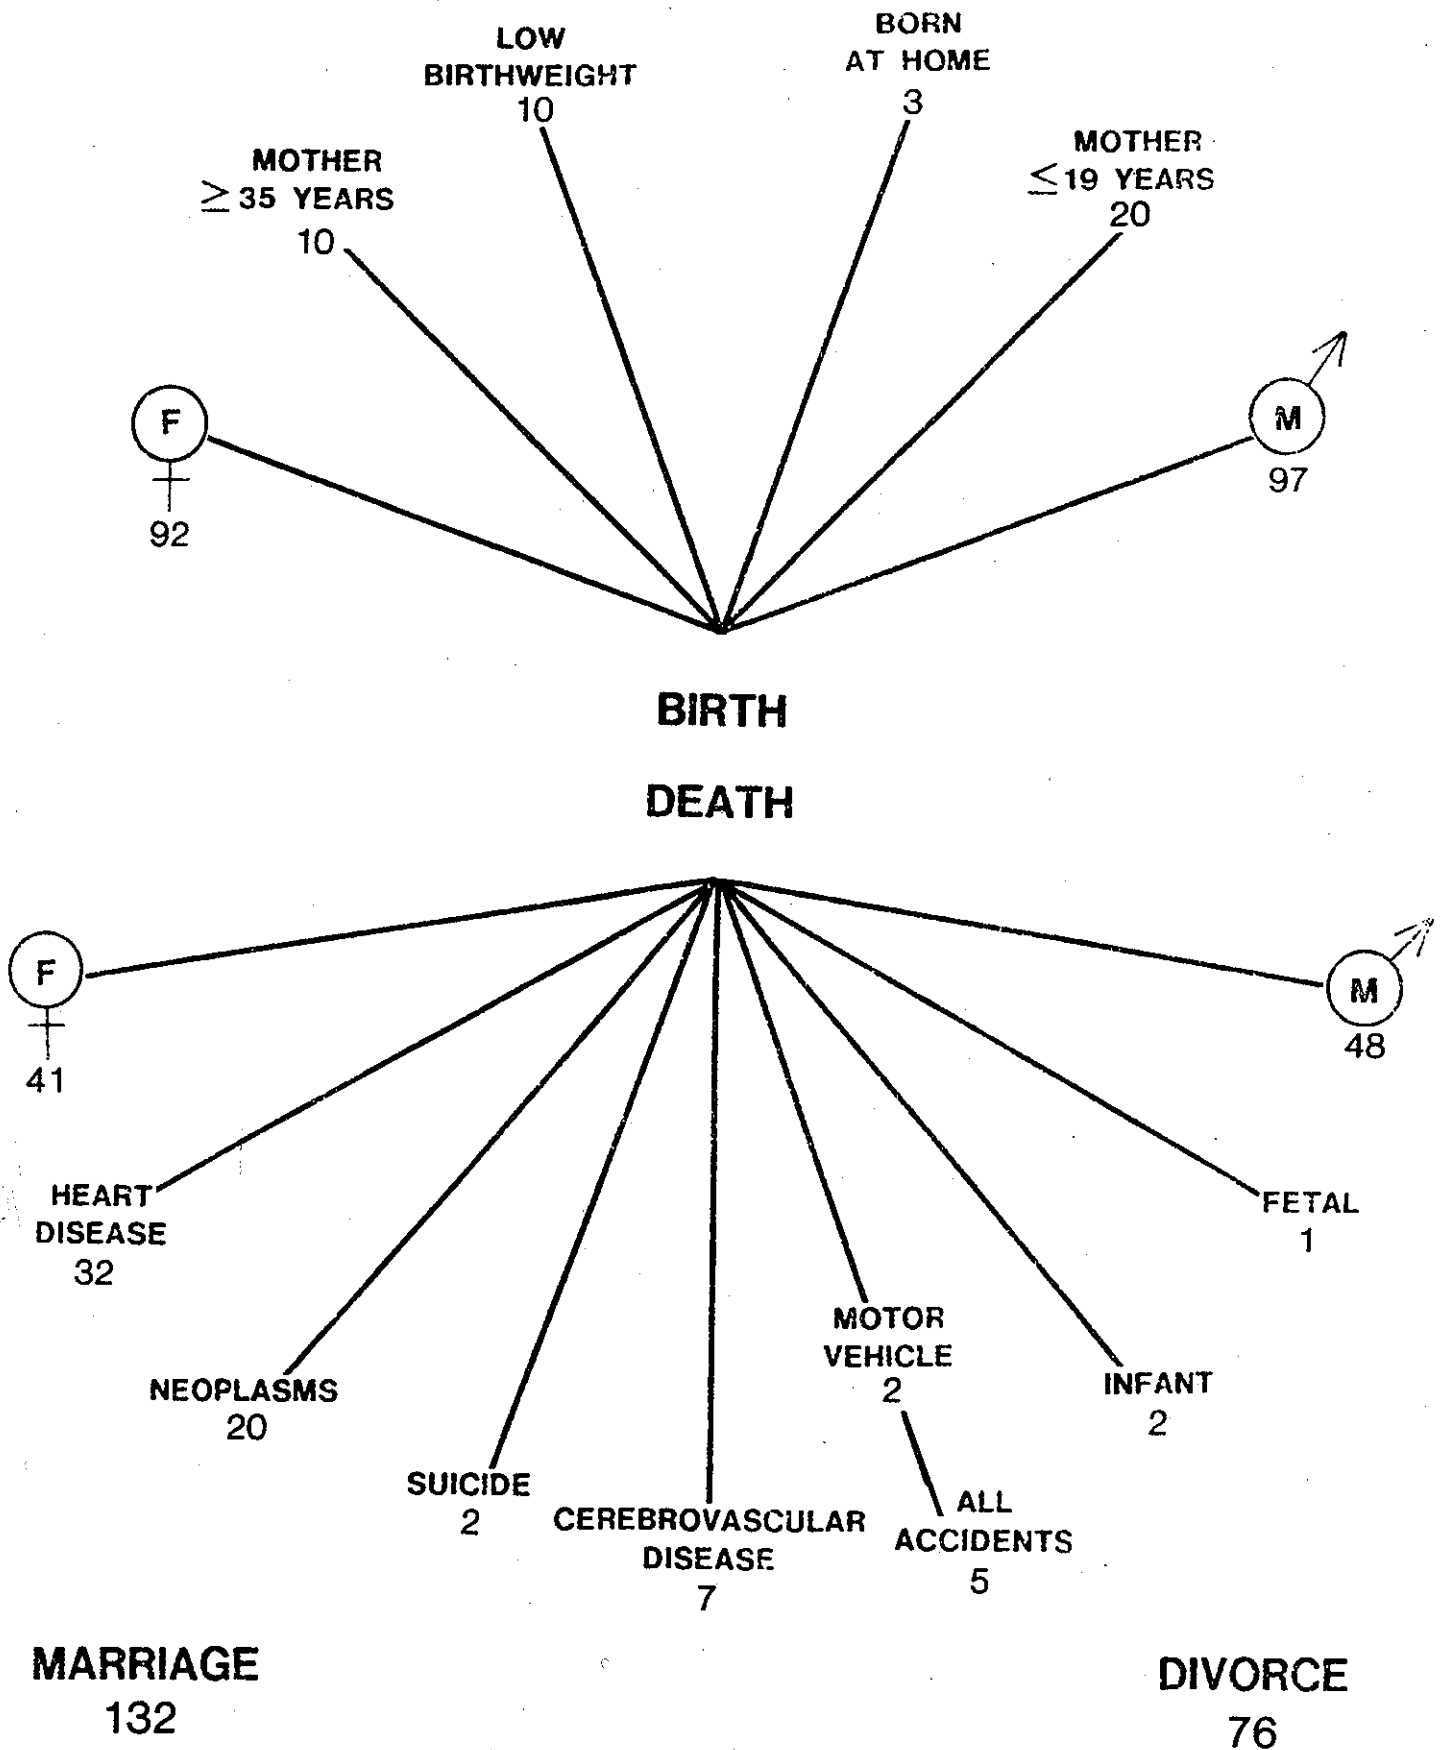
LOW BIRTHWEIGHT
10

BORN AT HOME
3

MOTHER
$\geq$ 35 YEARS
10

MOTHER
$\leq$ 19 YEARS
20

F
92

M
97

BIRTH

DEATH

F
41

M
48

HEART DISEASE
32

FETAL
1

MOTOR VEHICLE
2

NEOPLASMS
20

INFANT
2

SUICIDE
2

CEREBROVASCULAR DISEASE
7

ALL ACCIDENTS
5

MARRIAGE
132

DIVORCE
76